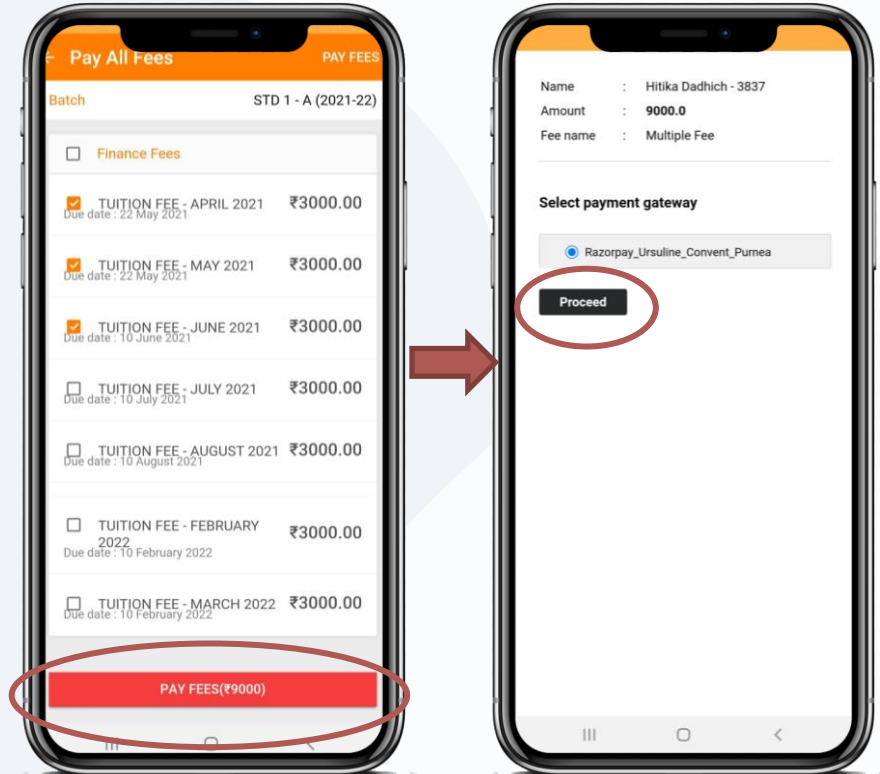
Pay All Fees PAY FEES

Batch STD 1 - A (2021-22)

Finance Fees

TUITION FEE - APRIL 2021 ₹3000.00
Due date : 22 May 2021

TUITION FEE - MAY 2021 ₹3000.00
Due date : 22 May 2021

TUITION FEE - JUNE 2021 ₹3000.00
Due date : 10 June 2021

TUITION FEE - JULY 2021 ₹3000.00
Due date : 10 July 2021

TUITION FEE - AUGUST 2021 ₹3000.00
Due date : 10 August 2021

TUITION FEE - FEBRUARY 2022 ₹3000.00
Due date : 10 February 2022

TUITION FEE - MARCH 2022 ₹3000.00
Due date : 10 February 2022

PAY FEES(₹9000)

Name : Hitika Dadhich - 3837
Amount : 9000.0
Fee name : Multiple Fee

Select payment gateway

Razorpay_Ursuline_Convent_Purnea

Proceed